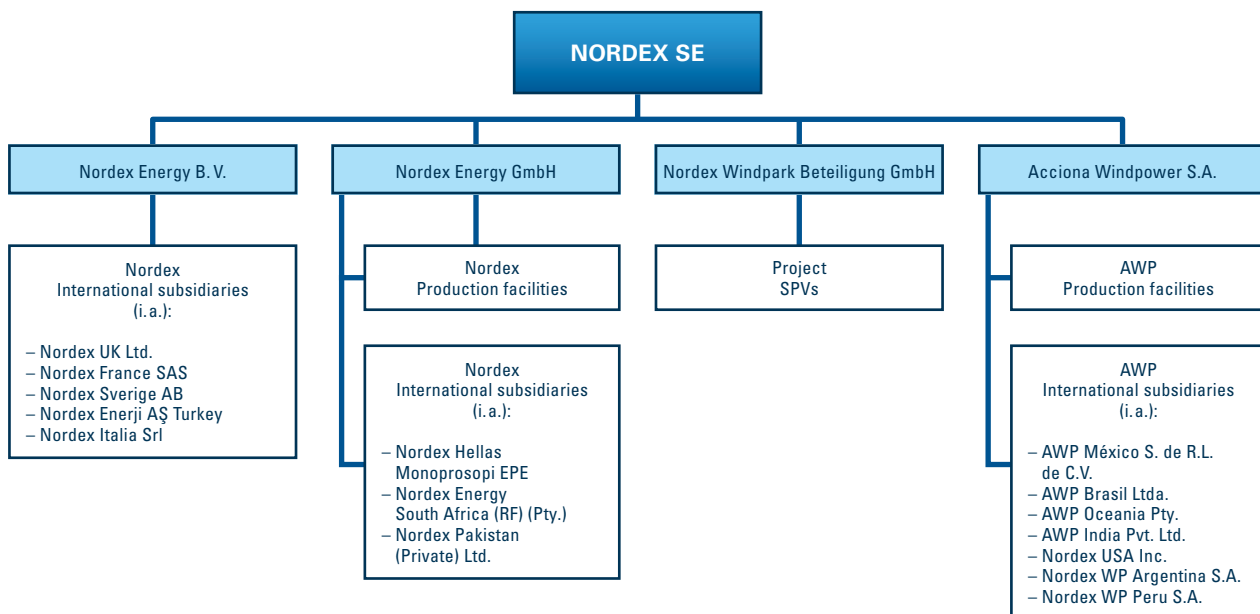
NORDEX SE

Nordex Energy B. V.

Nordex
International subsidiaries
(i. a.):

– Nordex UK Ltd.
– Nordex France SAS
– Nordex Sverige AB
– Nordex Enerji AŞ Turkey
– Nordex Italia Srl

Nordex Energy GmbH

Nordex
Production facilities

Nordex
International subsidiaries
(i. a.):

– Nordex Hellas Monoprosopi EPE
– Nordex Energy South Africa (RF) (Pty.)
– Nordex Pakistan (Private) Ltd.

Nordex Windpark Beteiligung GmbH

Project
SPVs

Acciona Windpower S.A.

AWP
Production facilities

AWP
International subsidiaries
(i. a.):

– AWP México S. de R.L. de C.V.
– AWP Brasil Ltda.
– AWP Oceania Pty.
– AWP India Pvt. Ltd.
– Nordex USA Inc.
– Nordex WP Argentina S.A.
– Nordex WP Peru S.A.